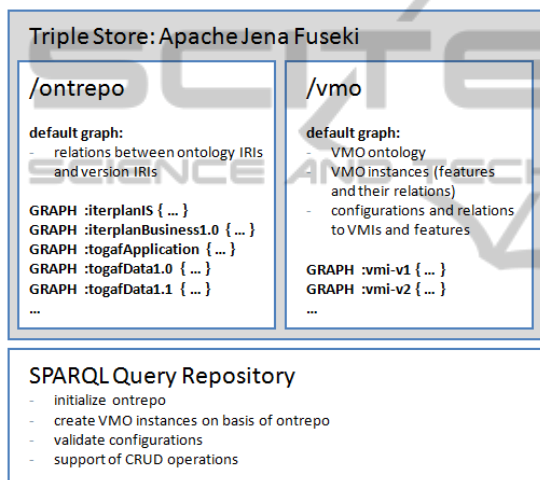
Triple Store: Apache Jena Fuseki

/ontrepo

default graph:
- relations between ontology IRIs and version IRIs

GRAPH :iterplanIS { ... }
GRAPH :iterplanBusiness1.0 { ... }
GRAPH :togafApplication { ... }
GRAPH :togafData1.0 { ... }
GRAPH :togafData1.1 { ... }
...

/vmo

default graph:
- VMO ontology
- VMO instances (features and their relations)
- configurations and relations to VMIs and features

GRAPH :vmi-v1 { ... }
GRAPH :vmi-v2 { ... }
...

SPARQL Query Repository
- initialize ontrepo
- create VMO instances on basis of ontrepo
- validate configurations
- support of CRUD operations